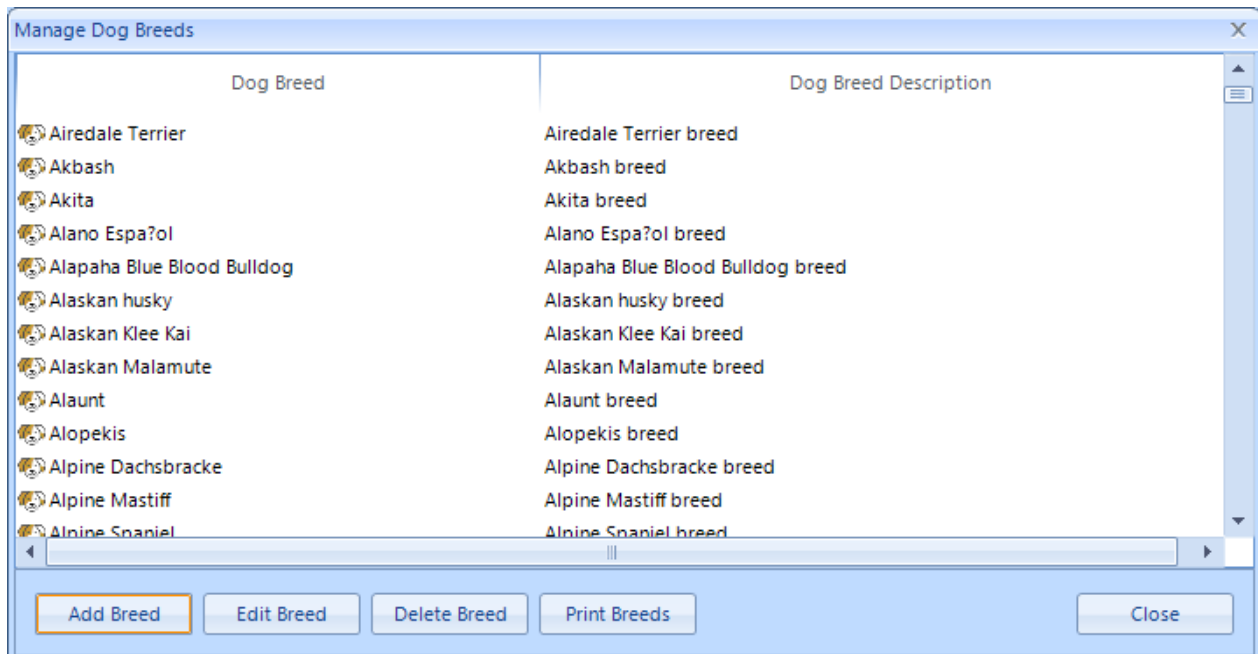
Manage Dog Breeds

| Dog Breed | Dog Breed Description |
|---|---|
| Airedale Terrier | Airedale Terrier breed |
| Akbash | Akbash breed |
| Akita | Akita breed |
| Alano Espa?ol | Alano Espa?ol breed |
| Alapaha Blue Blood Bulldog | Alapaha Blue Blood Bulldog breed |
| Alaskan husky | Alaskan husky breed |
| Alaskan Klee Kai | Alaskan Klee Kai breed |
| Alaskan Malamute | Alaskan Malamute breed |
| Alaunt | Alaunt breed |
| Alopekis | Alopekis breed |
| Alpine Dachsbracke | Alpine Dachsbracke breed |
| Alpine Mastiff | Alpine Mastiff breed |
| Alpine Spaniel | Alpine Spaniel breed |

Add Breed Edit Breed Delete Breed Print Breeds Close